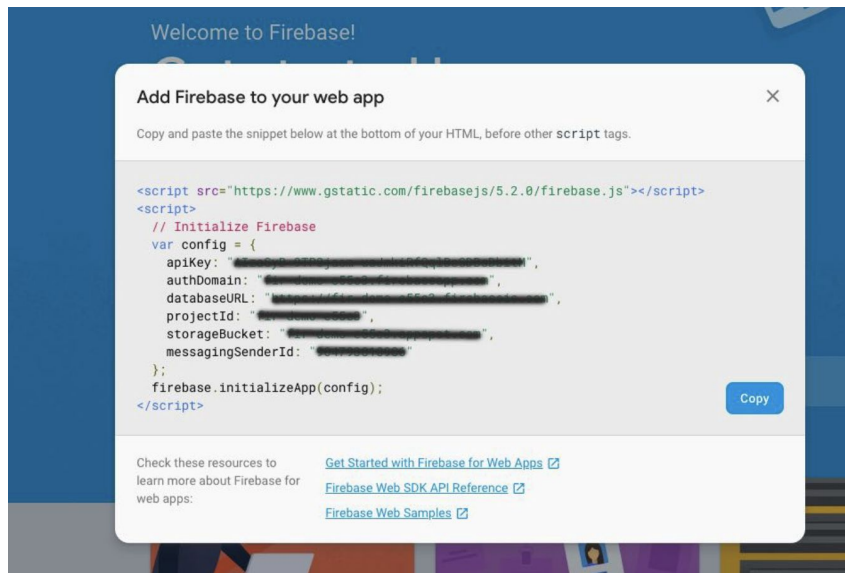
Welcome to Firebase!

Add Firebase to your web app

×

Copy and paste the snippet below at the bottom of your HTML, before other script tags.

<script src="https://www.gstatic.com/firebasejs/5.2.0/firebase.js"></script>
<script>
  // Initialize Firebase
  var config = {
    apiKey: "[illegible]",
    authDomain: "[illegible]",
    databaseURL: "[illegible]",
    projectId: "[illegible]",
    storageBucket: "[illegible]",
    messagingSenderId: "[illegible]"
  };
  firebase.initializeApp(config);
</script>

Copy

Check these resources to learn more about Firebase for web apps:

Get Started with Firebase for Web Apps

Firebase Web SDK API Reference

Firebase Web Samples